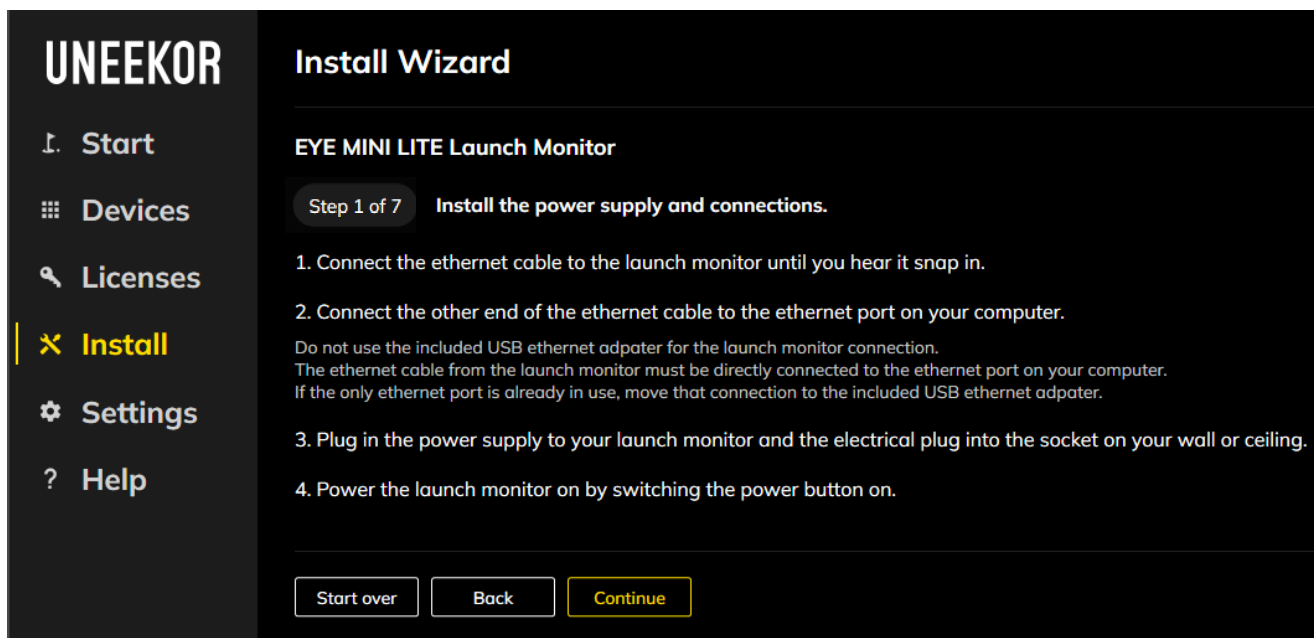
UNEEKOR

Start

Devices

Licenses

Install

Settings

? Help

Install Wizard

EYE MINI LITE Launch Monitor

Step 1 of 7 Install the power supply and connections.

1. Connect the ethernet cable to the launch monitor until you hear it snap in.

2. Connect the other end of the ethernet cable to the ethernet port on your computer.

Do not use the included USB ethernet adpater for the launch monitor connection.
The ethernet cable from the launch monitor must be directly connected to the ethernet port on your computer.
If the only ethernet port is already in use, move that connection to the included USB ethernet adpater.

3. Plug in the power supply to your launch monitor and the electrical plug into the socket on your wall or ceiling.

4. Power the launch monitor on by switching the power button on.

Start over

Back

Continue